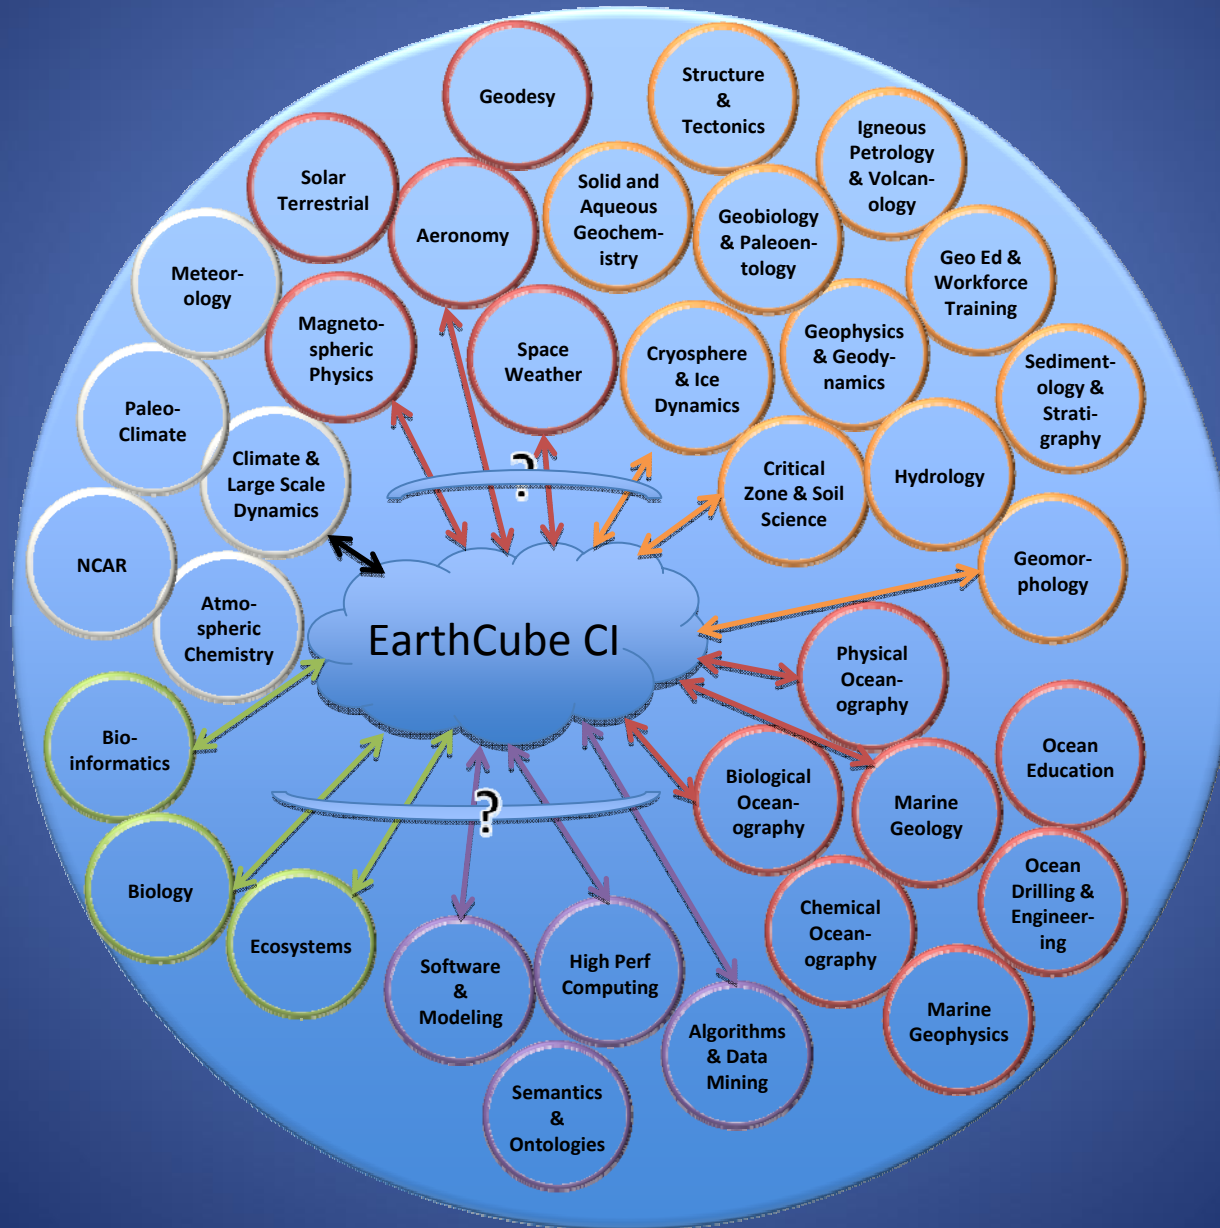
Geodesy

Structure & Tectonics

Igneous Petrology & Volcanology

Solar Terrestrial

Solid and Aqueous Geochemistry

Geobiology & Paleontology

Aeronomy

Geo Ed & Workforce Training

Meteorology

Magnetospheric Physics

Space Weather

Cryosphere & Ice Dynamics

Geophysics & Geodynamics

Sedimentology & Stratigraphy

Paleo-Climate

Climate & Large Scale Dynamics

?

Critical Zone & Soil Science

Hydrology

NCAR

Geomorphology

Atmospheric Chemistry

EarthCube CI

Physical Oceanography

Bioinformatics

Ocean Education

Biological Oceanography

Marine Geology

?

Biology

Ocean Drilling & Engineering

Ecosystems

Chemical Oceanography

Software & Modeling

High Perf Computing

Algorithms & Data Mining

Marine Geophysics

Semantics & Ontologies